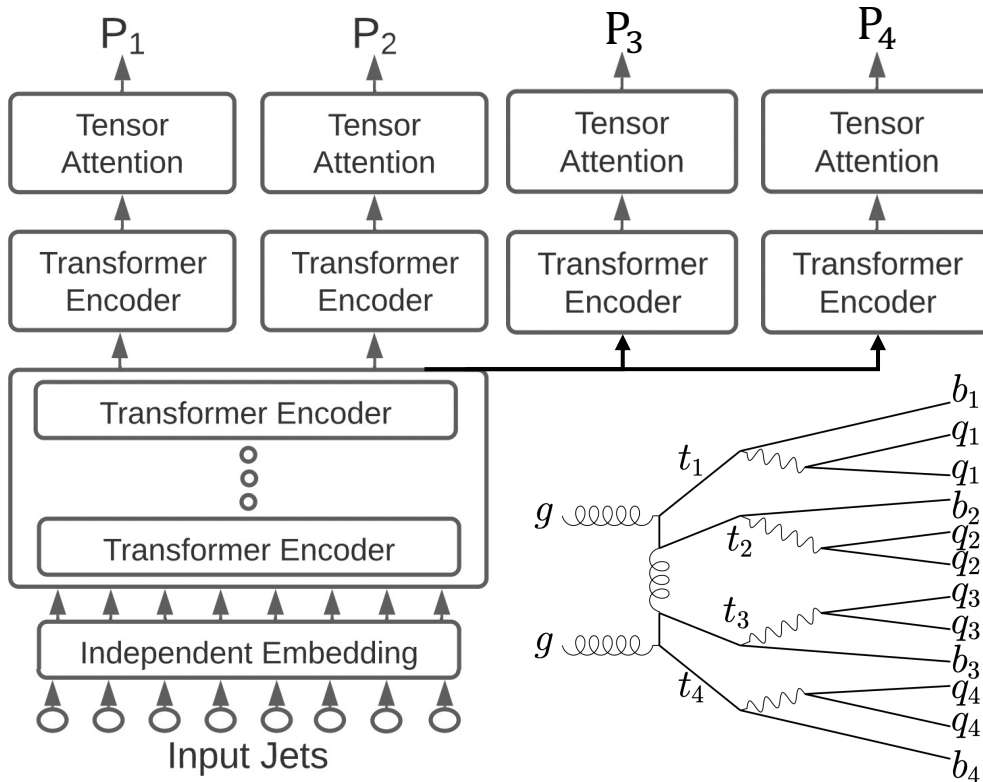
$P_1$ $P_2$ $P_3$ $P_4$

Tensor Attention
Tensor Attention
Tensor Attention
Tensor Attention

Transformer Encoder
Transformer Encoder
Transformer Encoder
Transformer Encoder

Transformer Encoder

Transformer Encoder

Independent Embedding

Input Jets

$b_1$ $q_1$ $q_1$ $t_1$ $g$ $b_2$ $t_2$ $q_2$ $q_2$ $q_3$ $t_3$ $q_3$ $g$ $b_3$ $t_4$ $q_4$ $q_4$ $b_4$